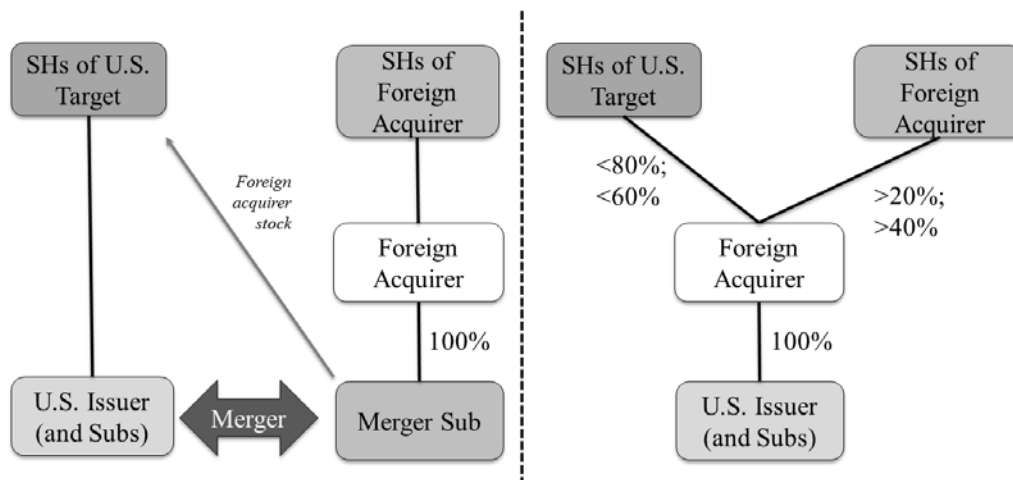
SHs of U.S. Target

SHs of Foreign Acquirer

Foreign acquirer stock

Foreign Acquirer

100%

U.S. Issuer (and Subs)

Merger

Merger Sub

SHs of U.S. Target

SHs of Foreign Acquirer

<80%; <60%

>20%; >40%

Foreign Acquirer

100%

U.S. Issuer (and Subs)